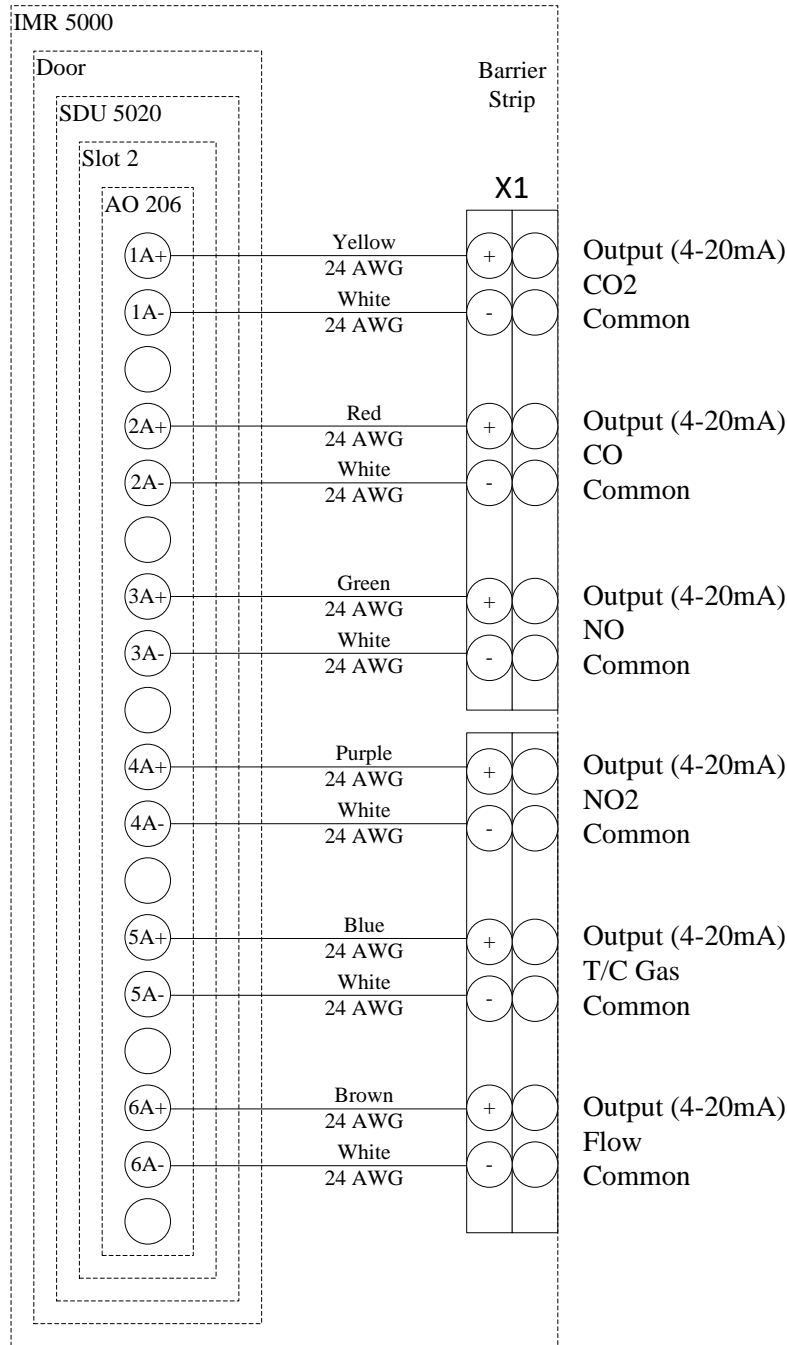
IMR 5000

Door

SDU 5020

Slot 2

AO 206

Barrier Strip

X1

1A+ Yellow 24 AWG + Output (4-20mA) CO2

1A- White 24 AWG - Common

2A+ Red 24 AWG + Output (4-20mA) CO

2A- White 24 AWG - Common

3A+ Green 24 AWG + Output (4-20mA) NO

3A- White 24 AWG - Common

4A+ Purple 24 AWG + Output (4-20mA) NO2

4A- White 24 AWG - Common

5A+ Blue 24 AWG + Output (4-20mA) T/C Gas

5A- White 24 AWG - Common

6A+ Brown 24 AWG + Output (4-20mA) Flow

6A- White 24 AWG - Common